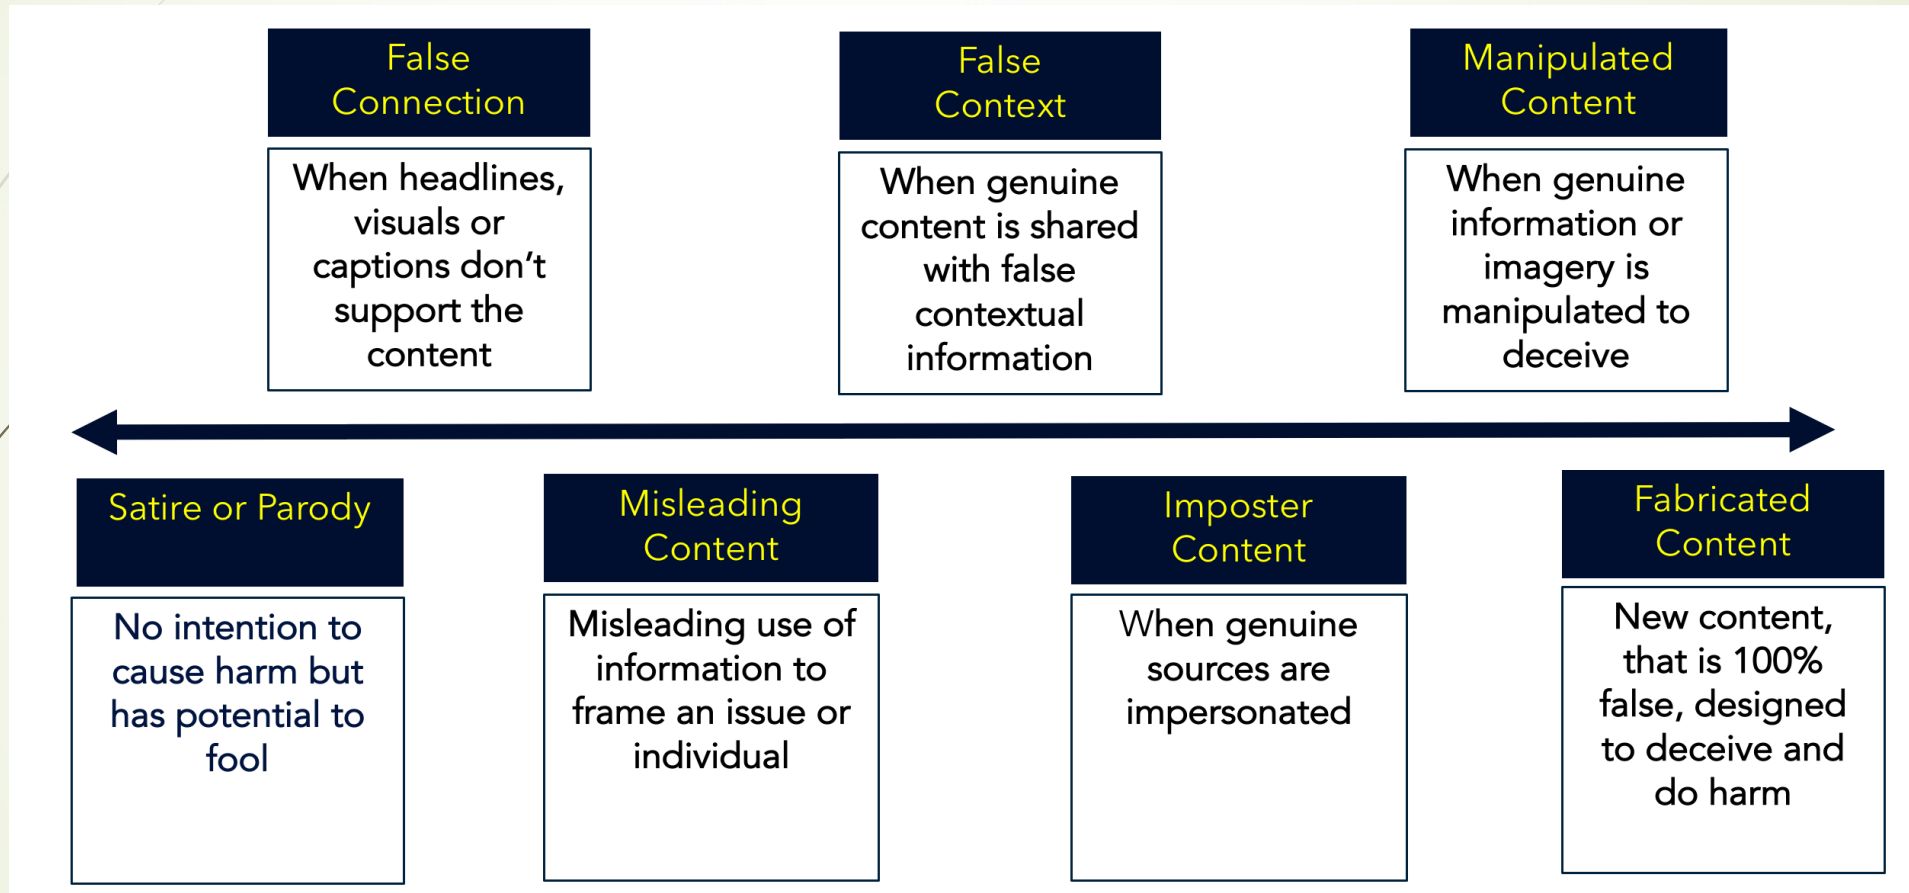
False Connection

When headlines, visuals or captions don't support the content

False Context

When genuine content is shared with false contextual information

Manipulated Content

When genuine information or imagery is manipulated to deceive

Satire or Parody

No intention to cause harm but has potential to fool

Misleading Content

Misleading use of information to frame an issue or individual

Imposter Content

When genuine sources are impersonated

Fabricated Content

New content, that is 100% false, designed to deceive and do harm